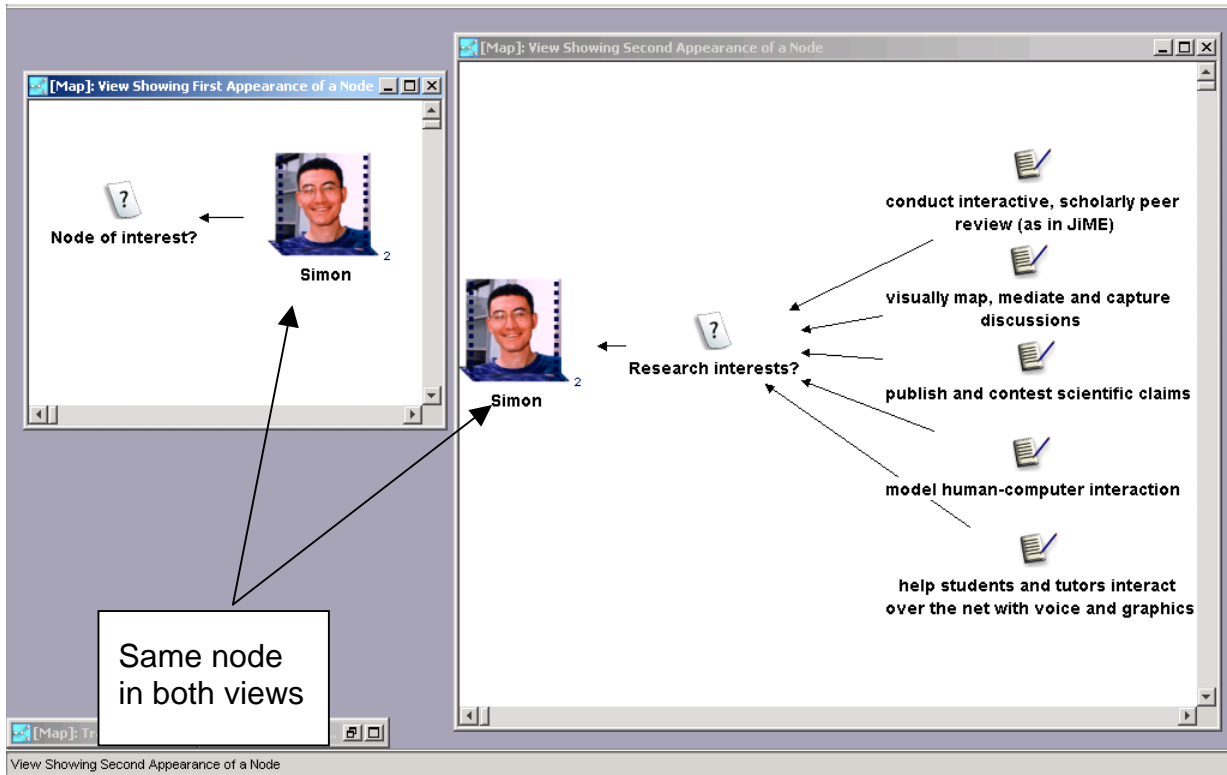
[Map]: View Showing First Appearance of a Node

Node of interest?

Simon

2

[Map]: View Showing Second Appearance of a Node

Simon

2

Research interests?

conduct interactive, scholarly peer review (as in JiME)

visually map, mediate and capture discussions

publish and contest scientific claims

model human-computer interaction

help students and tutors interact over the net with voice and graphics

Same node in both views

[Map]: Tr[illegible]

View Showing Second Appearance of a Node